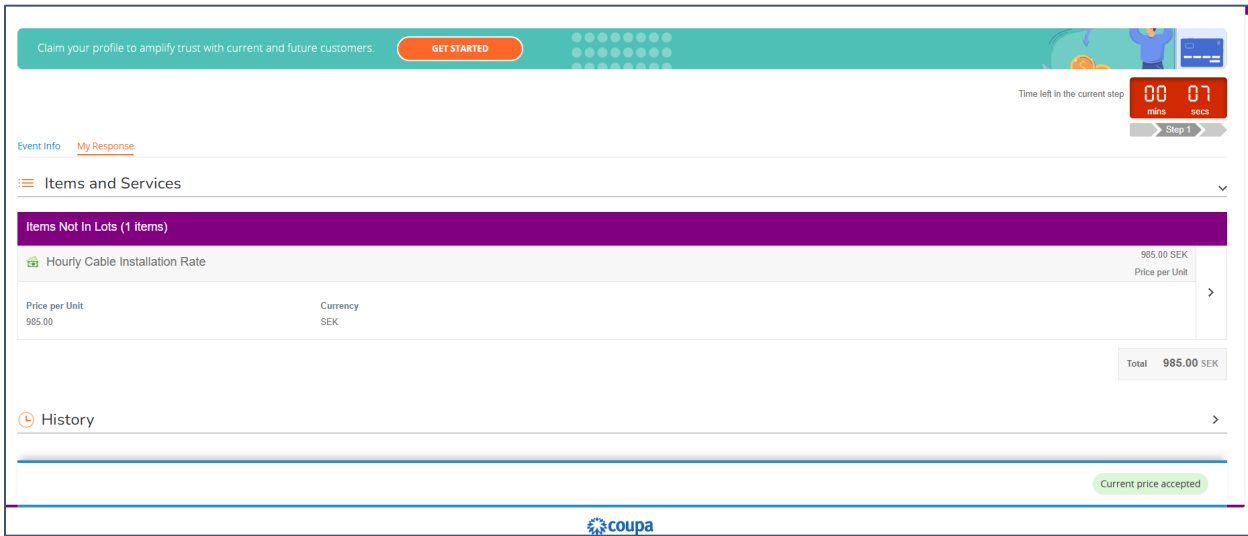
Claim your profile to amplify trust with current and future customers.

GET STARTED

Time left in the current step

00 mins 07 secs

Step 1

Event Info My Response

Items and Services

Items Not In Lots (1 items)

Hourly Cable Installation Rate

985.00 SEK
Price per Unit

| Price per Unit | Currency |
|---|---|
| 985.00 | SEK |

Total 985.00 SEK

History

Current price accepted

coupa